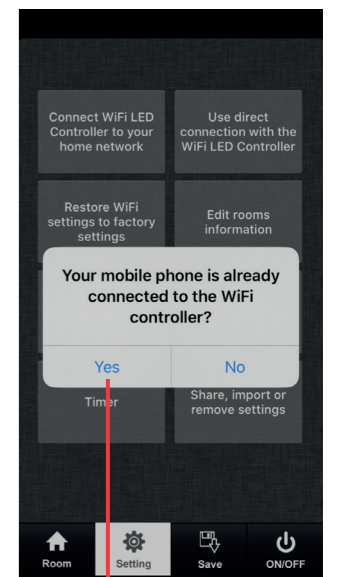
Connect WiFi LED Controller to your home network

Use direct connection with the WiFi LED Controller

Restore WiFi settings to factory settings

Edit rooms information

Your mobile phone is already connected to the WiFi controller?

Yes

No

Timer

Share, import or remove settings

Room

Setting

Save

ON/OFF